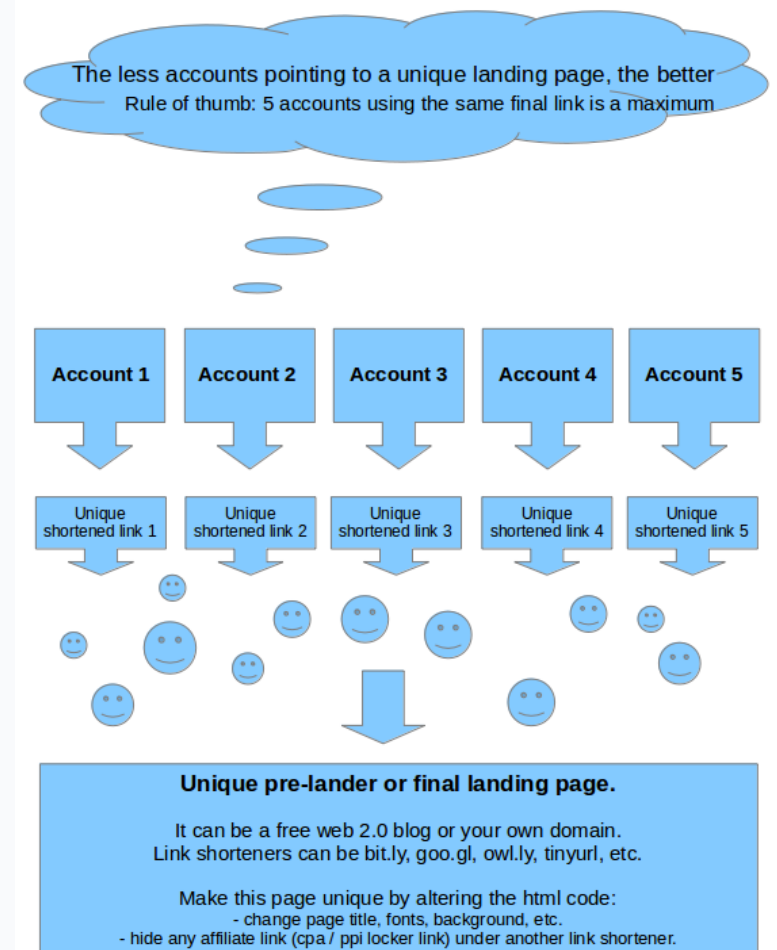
The less accounts pointing to a unique landing page, the better
Rule of thumb: 5 accounts using the same final link is a maximum

Account 1

Account 2

Account 3

Account 4

Account 5

Unique shortened link 1

Unique shortened link 2

Unique shortened link 3

Unique shortened link 4

Unique shortened link 5

Unique pre-lander or final landing page.

It can be a free web 2.0 blog or your own domain.
Link shorteners can be bit.ly, goo.gl, owl.ly, tinyurl, etc.

Make this page unique by altering the html code:
- change page title, fonts, background, etc.
- hide any affiliate link (cpa / ppi locker link) under another link shortener.